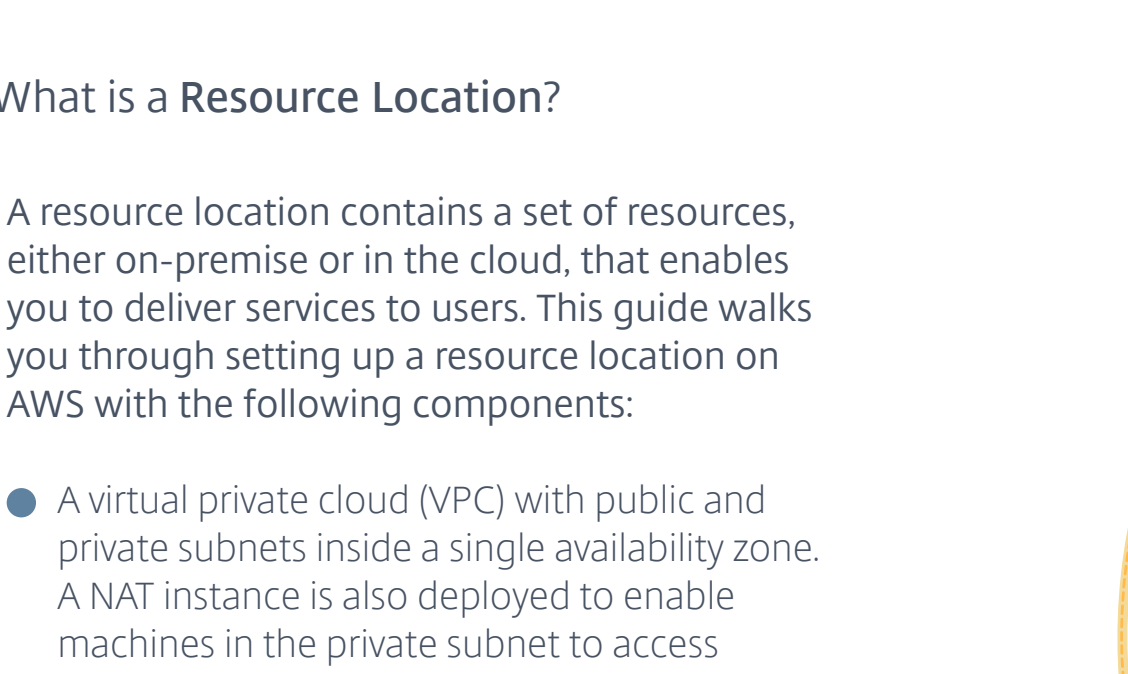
What is a **Resource Location**?

A resource location contains a set of resources, either on-premise or in the cloud, that enables you to deliver services to users. This guide walks you through setting up a resource location on AWS with the following components:

- A virtual private cloud (VPC) with public and private subnets inside a single availability zone. A NAT instance is also deployed to enable machines in the private subnet to access